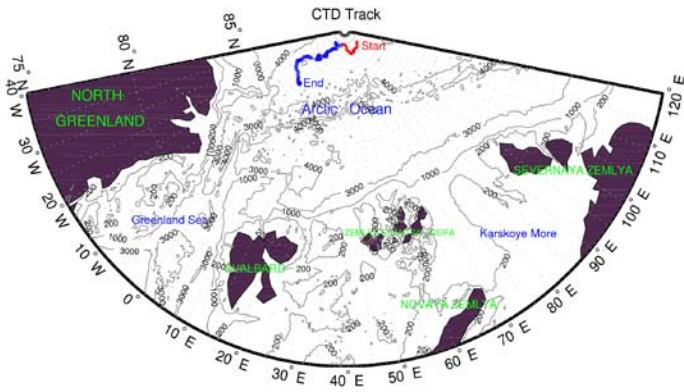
CTD Track

85° N
80° N
75° N
40° W
30° W
20° W
10° W
0°
10° E
20° E
30° E
40° E
50° E
60° E
70° E
80° E
90° E
100° E
110° E
120° E

Start
End
Arctic Ocean
NORTH GREENLAND
Greenland Sea
SVALBARD
ZEMLYA FRANTSA-IOSIFA
Karskoye More
SEVERNAYA ZEMLYA
NOVAYA ZEMLYA

4000
3000
4000
4000
3000
1000
3000
1000
200
2000
3000
1000
200
3000
200
200
1000
200
200